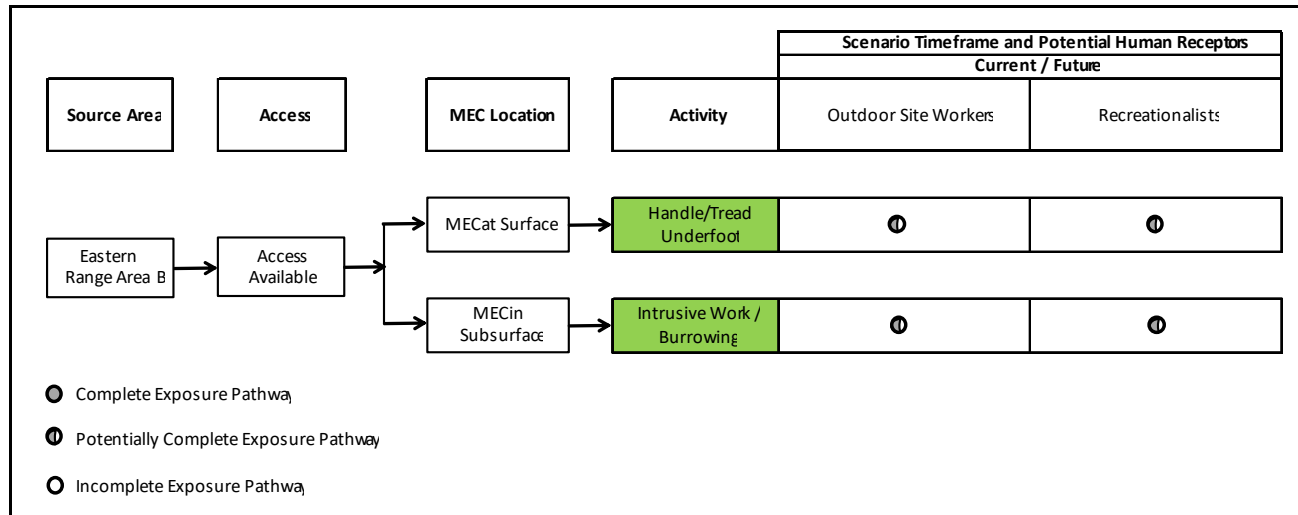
| Source Area | Access | MEC Location | Activity | Scenario Timeframe and Potential Human Receptors: Current / Future — Outdoor Site Workers | Recreationalists |
|---|---|---|---|---|---|
| Eastern Range Area B | Access Available | MECat Surface | Handle/Tread Underfoot | ◐ | ◐ |
| | | MECin Subsurface | Intrusive Work / Burrowing | ◐ | ◐ |

● Complete Exposure Pathway

◐ Potentially Complete Exposure Pathway

○ Incomplete Exposure Pathway